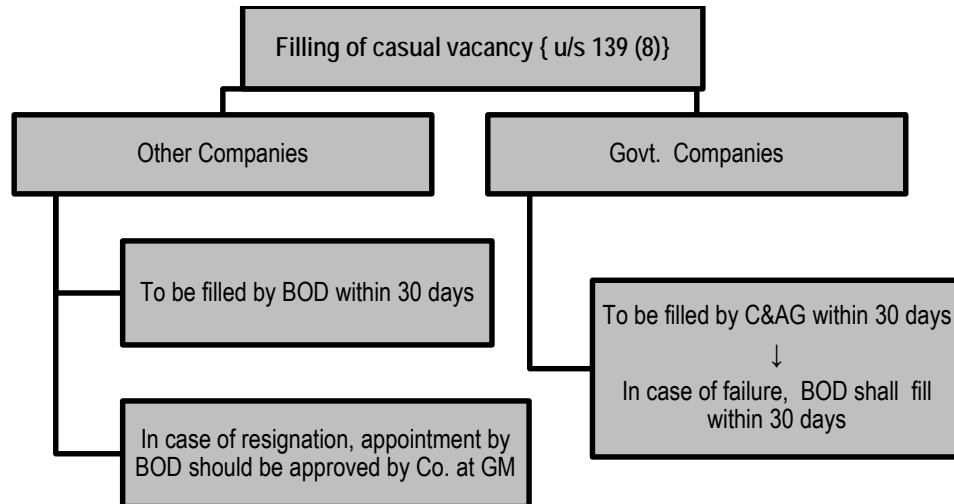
Filling of casual vacancy { u/s 139 (8)}

Other Companies

Govt. Companies

To be filled by BOD within 30 days

In case of resignation, appointment by BOD should be approved by Co. at GM

To be filled by C&AG within 30 days
↓
In case of failure, BOD shall fill within 30 days